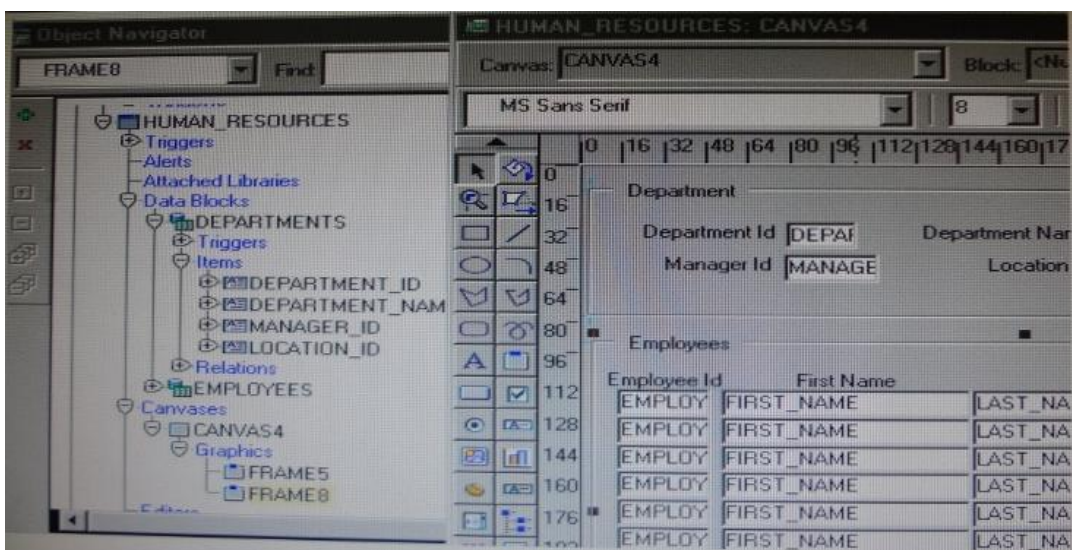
Object Navigator

FRAME8

Find:

HUMAN_RESOURCES
Triggers
Alerts
Attached Libraries
Data Blocks
DEPARTMENTS
Triggers
Items
DEPARTMENT_ID
DEPARTMENT_NAM
MANAGER_ID
LOCATION_ID
Relations
EMPLOYEES
Canvases
CANVAS4
Graphics
FRAME5
FRAME8

HUMAN_RESOURCES: CANVAS4

Canvas: CANVAS4

Block: <N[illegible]

MS Sans Serif

8

0 16 32 48 64 80 96 112 128 144 160 17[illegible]

0
16
32
48
64
80
96
112
128
144
160
176

Department

Department Id DEPAI

Department Nar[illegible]

Manager Id MANAGE

Location

Employees

| Employee Id | First Name | |
|---|---|---|
| EMPLOY | FIRST_NAME | LAST_NA |
| EMPLOY | FIRST_NAME | LAST_NA |
| EMPLOY | FIRST_NAME | LAST_NA |
| EMPLOY | FIRST_NAME | LAST_NA |
| EMPLOY | FIRST_NAME | LAST_NA |
| EMPLOY | FIRST_NAME | LAST_NA |